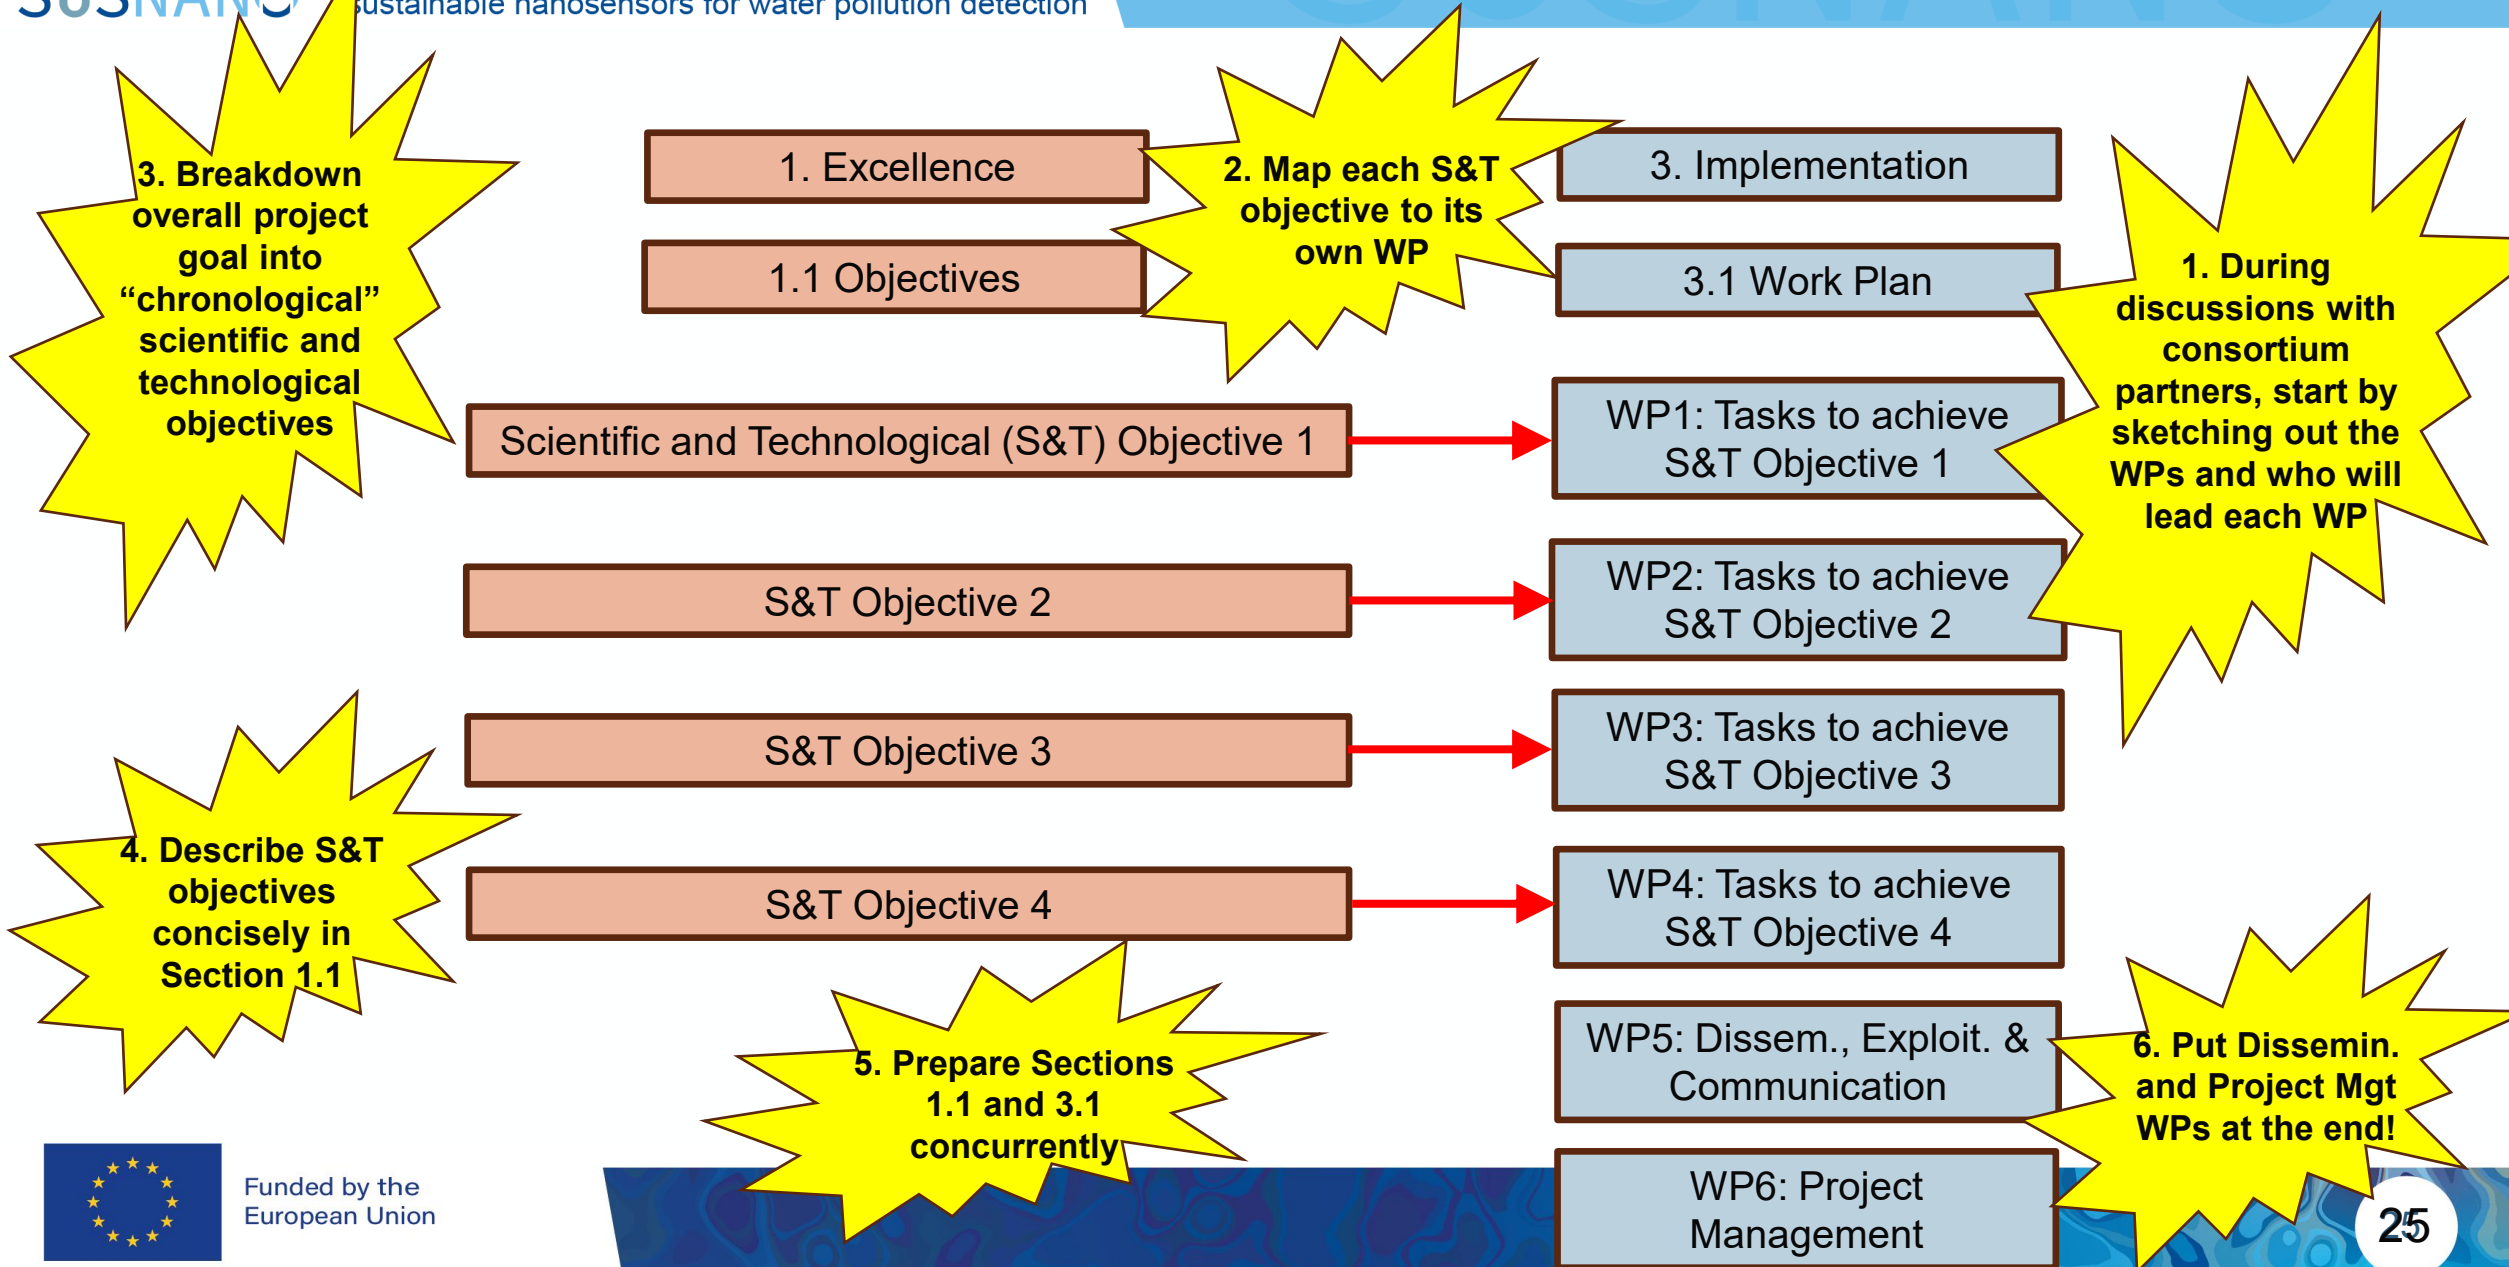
SUSNANO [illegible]ustainable nanosensors for water pollution detection

3. Breakdown overall project goal into “chronological” scientific and technological objectives

1. Excellence

1.1 Objectives

2. Map each S&T objective to its own WP

3. Implementation

3.1 Work Plan

1. During discussions with consortium partners, start by sketching out the WPs and who will lead each WP

Scientific and Technological (S&T) Objective 1

WP1: Tasks to achieve S&T Objective 1

S&T Objective 2

WP2: Tasks to achieve S&T Objective 2

S&T Objective 3

WP3: Tasks to achieve S&T Objective 3

4. Describe S&T objectives concisely in Section 1.1

S&T Objective 4

WP4: Tasks to achieve S&T Objective 4

5. Prepare Sections 1.1 and 3.1 concurrently

WP5: Dissem., Exploit. & Communication

6. Put Dissemin. and Project Mgt WPs at the end!

WP6: Project Management

Funded by the European Union

25